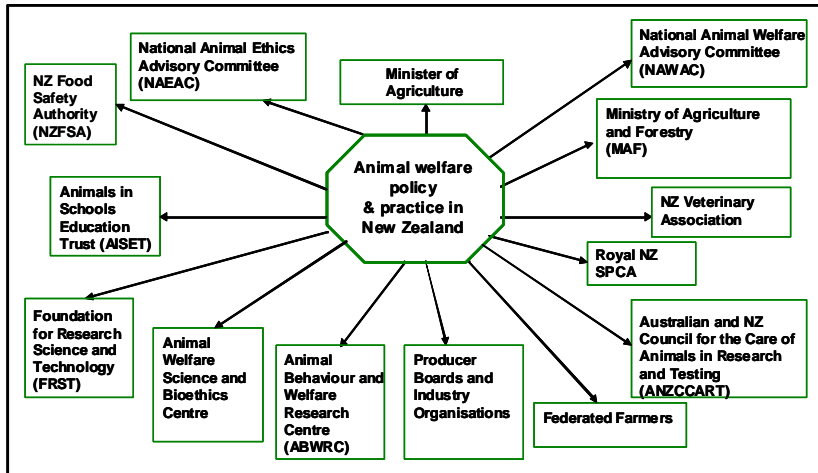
Animal welfare policy & practice in New Zealand

National Animal Ethics Advisory Committee (NAEAC)

Minister of Agriculture

National Animal Welfare Advisory Committee (NAWAC)

NZ Food Safety Authority (NZFSA)

Ministry of Agriculture and Forestry (MAF)

Animals in Schools Education Trust (AISET)

NZ Veterinary Association

Royal NZ SPCA

Foundation for Research Science and Technology (FRST)

Animal Welfare Science and Bioethics Centre

Animal Behaviour and Welfare Research Centre (ABWRC)

Producer Boards and Industry Organisations

Federated Farmers

Australian and NZ Council for the Care of Animals in Research and Testing (ANZCCART)